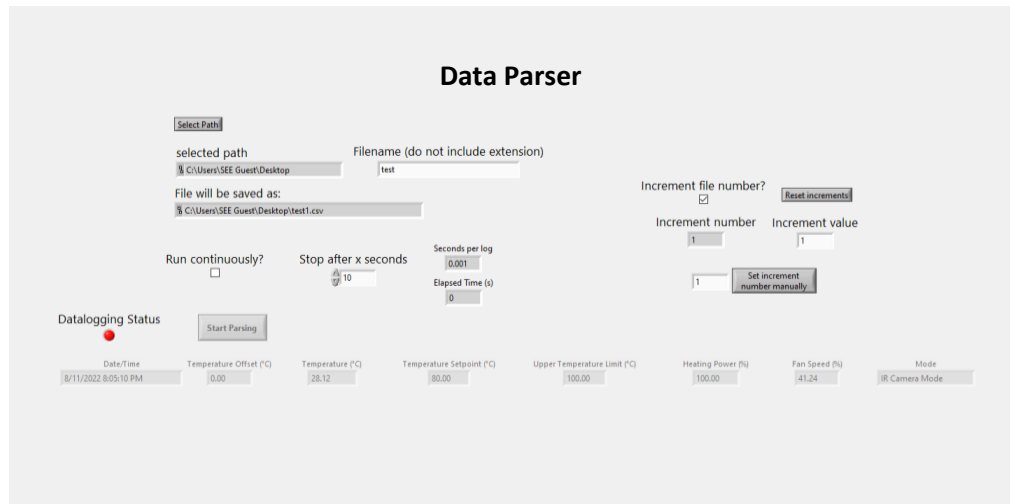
Data Parser

Select Path

selected path
C:\Users\SEE Guest\Desktop

Filename (do not include extension)
test

File will be saved as:
C:\Users\SEE Guest\Desktop\test1.csv

Increment file number?
☑

Reset increments

Increment number
1

Increment value
1

Run continuously?
☐

Stop after x seconds
10

Seconds per log
0.001

Elapsed Time (s)
0

1

Set increment number manually

Datalogging Status

Start Parsing

| Date/Time | Temperature Offset (°C) | Temperature (°C) | Temperature Setpoint (°C) | Upper Temperature Limit (°C) | Heating Power (%) | Fan Speed (%) | Mode |
|---|---|---|---|---|---|---|---|
| 8/11/2022 8:05:10 PM | 0.00 | 28.12 | 80.00 | 100.00 | 100.00 | 41.24 | IR Camera Mode |